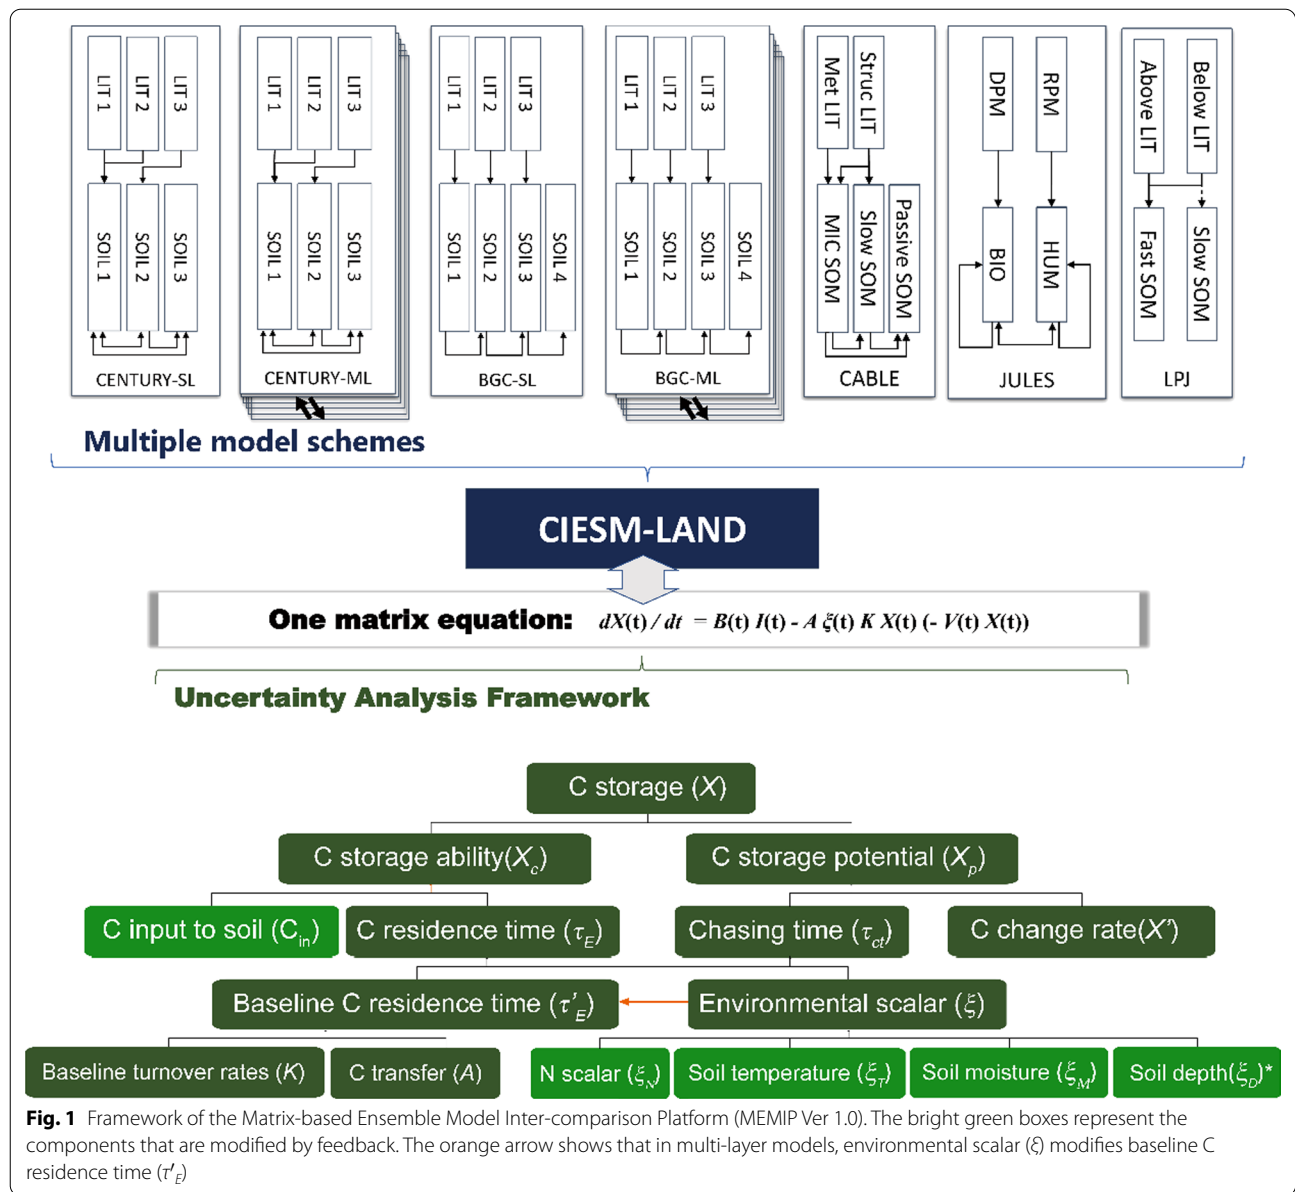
LIT 1 LIT 2 LIT 3
SOIL 1 SOIL 2 SOIL 3
CENTURY-SL

LIT 1 LIT 2 LIT 3
SOIL 1 SOIL 2 SOIL 3
CENTURY-ML

LIT 1 LIT 2 LIT 3
SOIL 1 SOIL 2 SOIL 3 SOIL 4
BGC-SL

LIT 1 LIT 2 LIT 3
SOIL 1 SOIL 2 SOIL 3 SOIL 4
BGC-ML

Met LIT Struc LIT
MIC SOM Slow SOM Passive SOM
CABLE

DPM RPM
BIO HUM
JULES

Above LIT Below LIT
Fast SOM Slow SOM
LPJ

Multiple model schemes

CIESM-LAND

One matrix equation: $dX(t)/dt = B(t)\,I(t) - A\,\xi(t)\,K\,X(t)\,(-V(t)\,X(t))$

Uncertainty Analysis Framework

C storage ($X$)

C storage ability($X_c$)

C storage potential ($X_p$)

C input to soil ($C_{in}$)

C residence time ($\tau_E$)

Chasing time ($\tau_{ct}$)

C change rate($X'$)

Baseline C residence time ($\tau'_E$)

Environmental scalar ($\xi$)

Baseline turnover rates ($K$)

C transfer ($A$)

N scalar ($\xi_N$)

Soil temperature ($\xi_T$)

Soil moisture ($\xi_M$)

Soil depth($\xi_D$)*

Fig. 1 Framework of the Matrix-based Ensemble Model Inter-comparison Platform (MEMIP Ver 1.0). The bright green boxes represent the components that are modified by feedback. The orange arrow shows that in multi-layer models, environmental scalar ($\xi$) modifies baseline C residence time ($\tau'_E$)